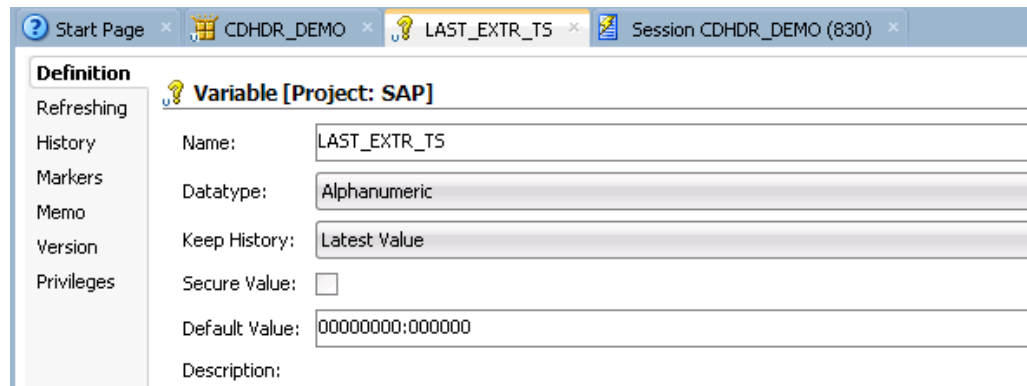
Start Page × CDHDR_DEMO × LAST_EXTR_TS × Session CDHDR_DEMO (830) ×

Definition
Refreshing
History
Markers
Memo
Version
Privileges

Variable [Project: SAP]

Name: LAST_EXTR_TS

Datatype: Alphanumeric

Keep History: Latest Value

Secure Value:

Default Value: 00000000:000000

Description: